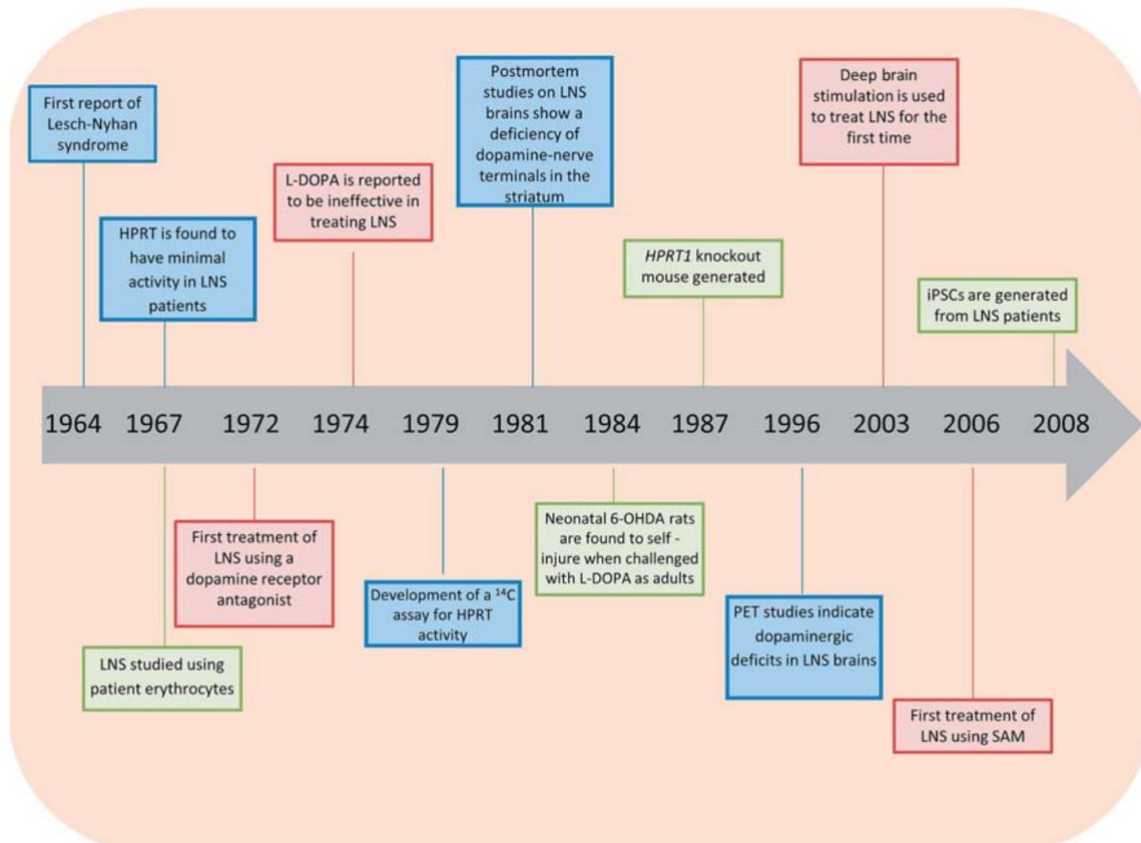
First report of Lesch-Nyhan syndrome

HPRT is found to have minimal activity in LNS patients

L-DOPA is reported to be ineffective in treating LNS

Postmortem studies on LNS brains show a deficiency of dopamine-nerve terminals in the striatum

HPRT1 knockout mouse generated

Deep brain stimulation is used to treat LNS for the first time

iPSCs are generated from LNS patients

1964 1967 1972 1974 1979 1981 1984 1987 1996 2003 2006 2008

LNS studied using patient erythrocytes

First treatment of LNS using a dopamine receptor antagonist

Development of a $^{14}C$ assay for HPRT activity

Neonatal 6-OHDA rats are found to self - injure when challenged with L-DOPA as adults

PET studies indicate dopaminergic deficits in LNS brains

First treatment of LNS using SAM